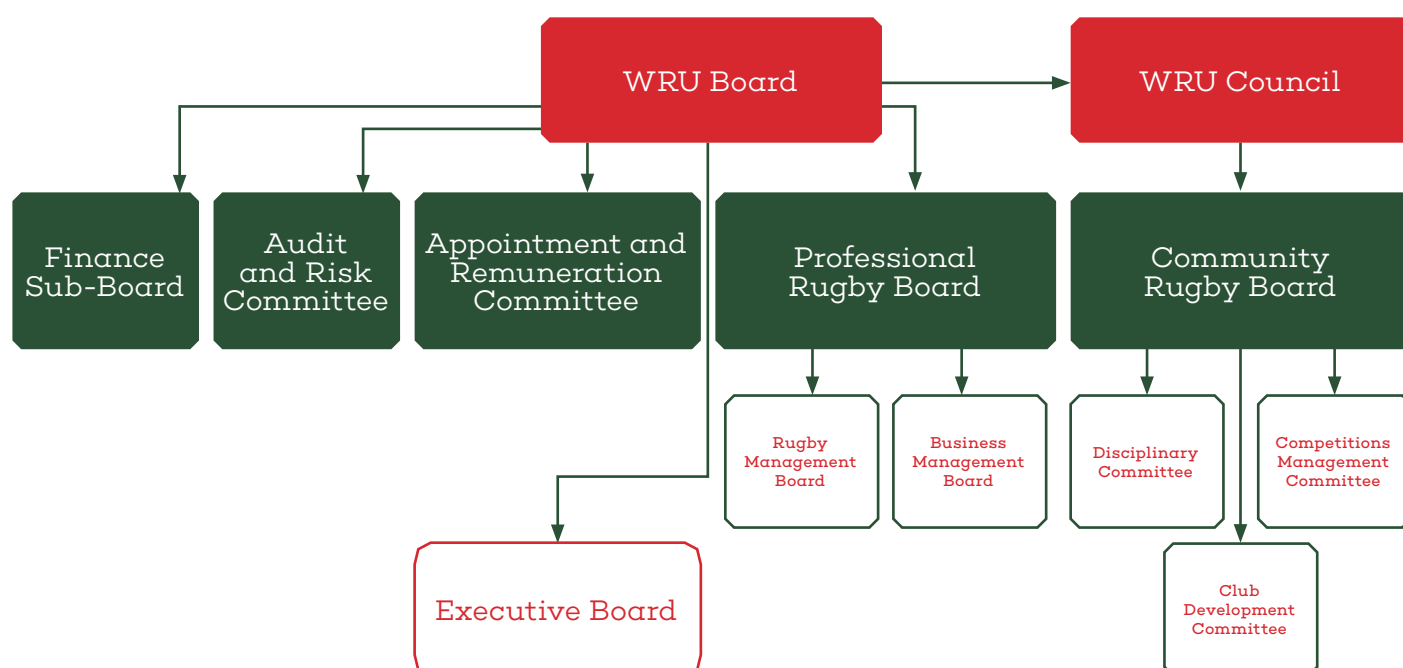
WRU Board

WRU Council

Finance Sub-Board

Audit and Risk Committee

Appointment and Remuneration Committee

Professional Rugby Board

Community Rugby Board

Rugby Management Board

Business Management Board

Disciplinary Committee

Competitions Management Committee

Executive Board

Club Development Committee